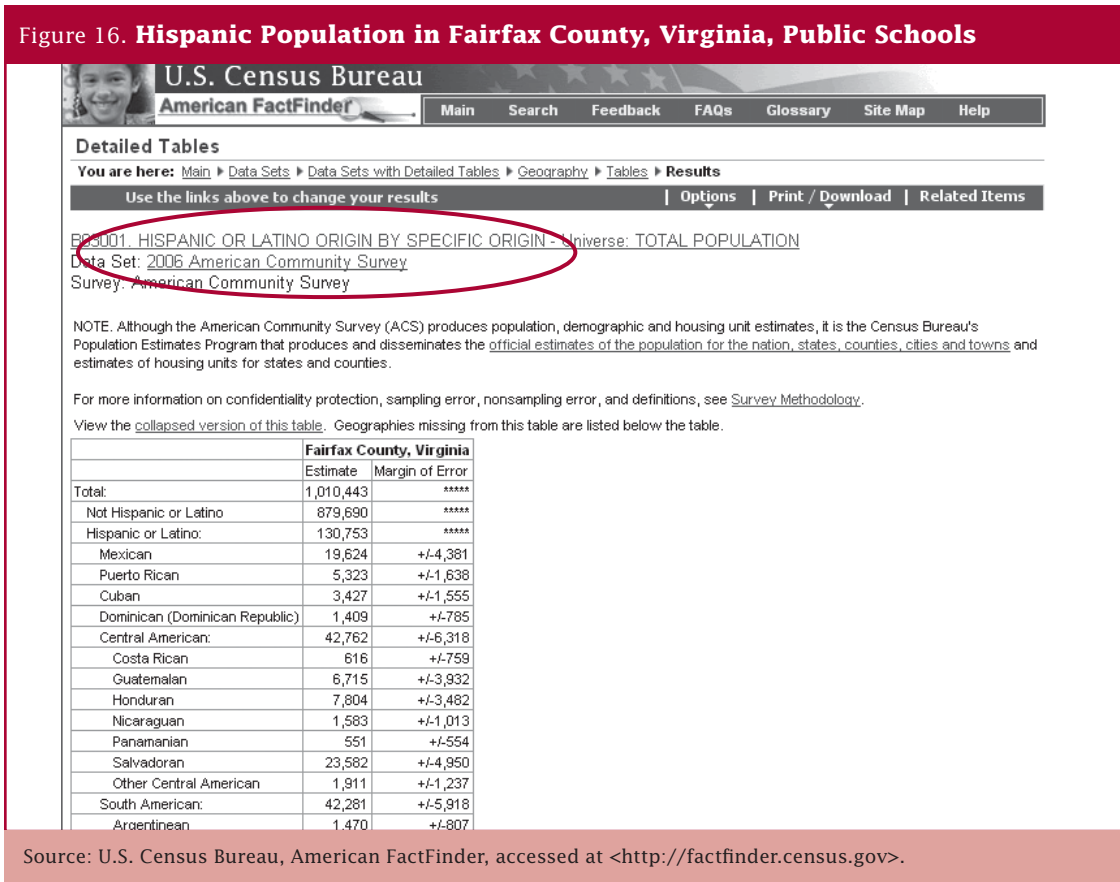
Figure 16. **Hispanic Population in Fairfax County, Virginia, Public Schools**

U.S. Census Bureau

American FactFinder

Main | Search | Feedback | FAQs | Glossary | Site Map | Help

Detailed Tables

You are here: Main ▸ Data Sets ▸ Data Sets with Detailed Tables ▸ Geography ▸ Tables ▸ Results

Use the links above to change your results | Options | Print / Download | Related Items

B03001. HISPANIC OR LATINO ORIGIN BY SPECIFIC ORIGIN - Universe: TOTAL POPULATION
Data Set: 2006 American Community Survey
Survey: American Community Survey

NOTE. Although the American Community Survey (ACS) produces population, demographic and housing unit estimates, it is the Census Bureau's Population Estimates Program that produces and disseminates the official estimates of the population for the nation, states, counties, cities and towns and estimates of housing units for states and counties.

For more information on confidentiality protection, sampling error, nonsampling error, and definitions, see Survey Methodology.

View the collapsed version of this table. Geographies missing from this table are listed below the table.

| | Fairfax County, Virginia | |
|---|---|---|
| | Estimate | Margin of Error |
| Total: | 1,010,443 | ***** |
| Not Hispanic or Latino | 879,690 | ***** |
| Hispanic or Latino: | 130,753 | ***** |
| Mexican | 19,624 | +/-4,381 |
| Puerto Rican | 5,323 | +/-1,638 |
| Cuban | 3,427 | +/-1,555 |
| Dominican (Dominican Republic) | 1,409 | +/-785 |
| Central American: | 42,762 | +/-6,318 |
| Costa Rican | 616 | +/-759 |
| Guatemalan | 6,715 | +/-3,932 |
| Honduran | 7,804 | +/-3,482 |
| Nicaraguan | 1,583 | +/-1,013 |
| Panamanian | 551 | +/-554 |
| Salvadoran | 23,582 | +/-4,950 |
| Other Central American | 1,911 | +/-1,237 |
| South American: | 42,281 | +/-5,918 |
| Argentinean | 1,470 | +/-807 |

Source: U.S. Census Bureau, American FactFinder, accessed at <http://factfinder.census.gov>.